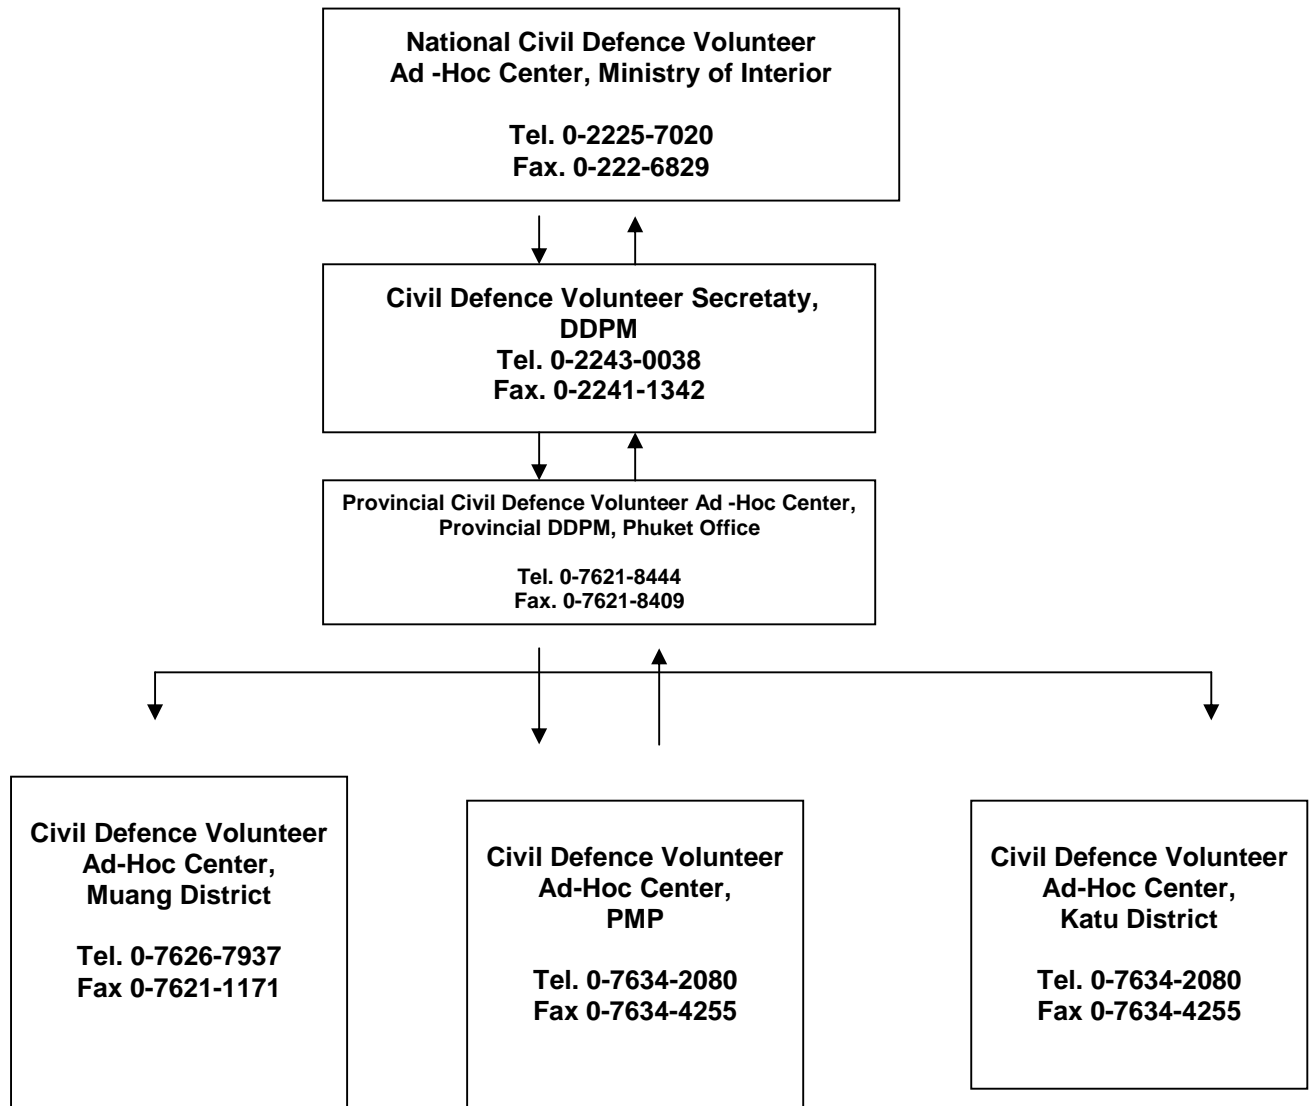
National Civil Defence Volunteer
Ad -Hoc Center, Ministry of Interior

Tel. 0-2225-7020
Fax. 0-222-6829

Civil Defence Volunteer Secretaty,
DDPM
Tel. 0-2243-0038
Fax. 0-2241-1342

Provincial Civil Defence Volunteer Ad -Hoc Center,
Provincial DDPM, Phuket Office

Tel. 0-7621-8444
Fax. 0-7621-8409

Civil Defence Volunteer
Ad-Hoc Center,
Muang District

Tel. 0-7626-7937
Fax 0-7621-1171

Civil Defence Volunteer
Ad-Hoc Center,
PMP

Tel. 0-7634-2080
Fax 0-7634-4255

Civil Defence Volunteer
Ad-Hoc Center,
Katu District

Tel. 0-7634-2080
Fax 0-7634-4255